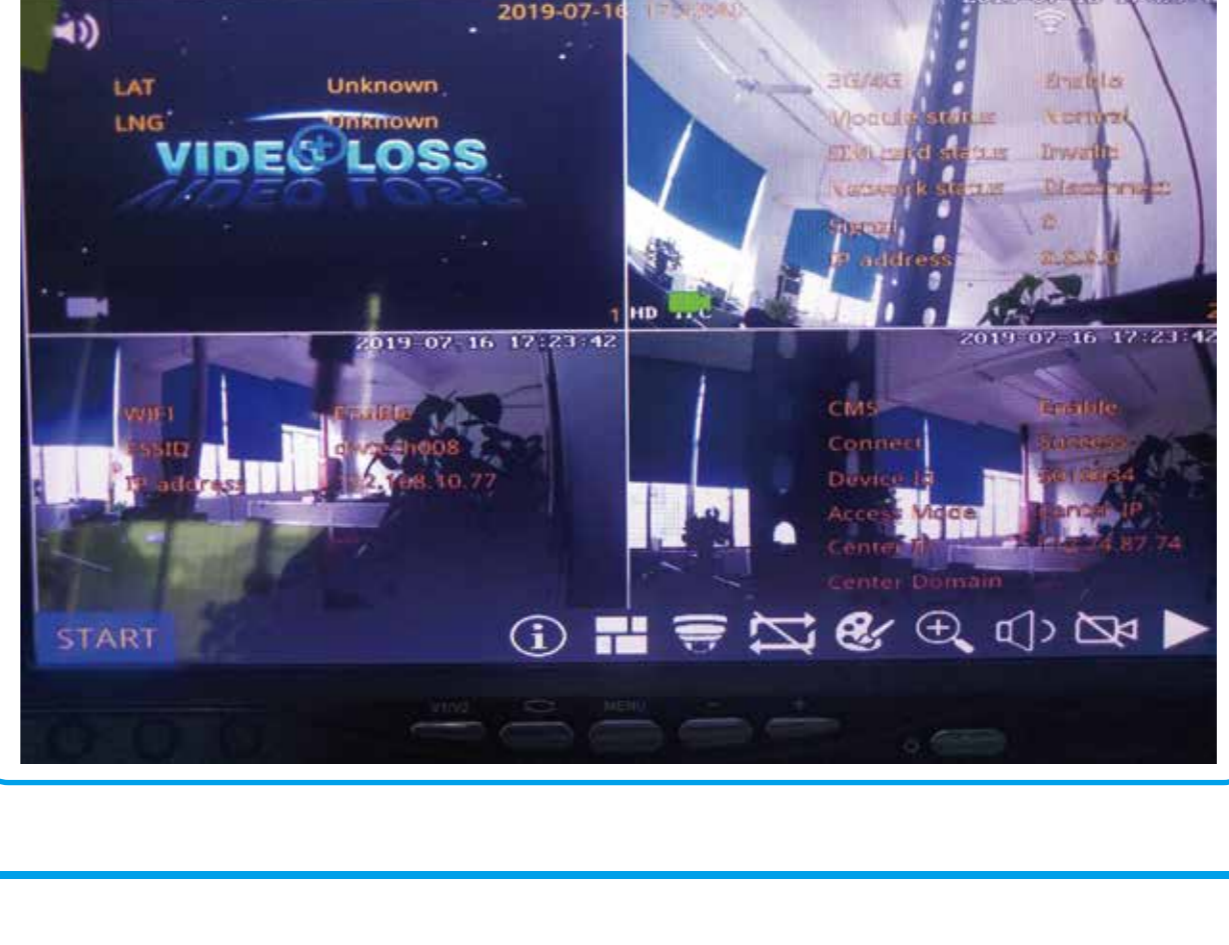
2019-07-16 17:2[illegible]

LAT Unknown
LNG Unknown
VIDEO LOSS

1 HD

3G/4G Enable
Module status Normal
SIM card status Invalid
Network status Disconnect
Signal 0
IP address 0.0.0.0

2

2019-07-16 17:23:42

WIFI Enable
ESSID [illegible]h008
IP address 192.168.10.77

2019-07-16 17:23:42

CMS Enable
Connect Success
Device ID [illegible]
Access Mode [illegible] IP
Center IP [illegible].74.87.74
Center Domain

START

V1/V2 MENU - +